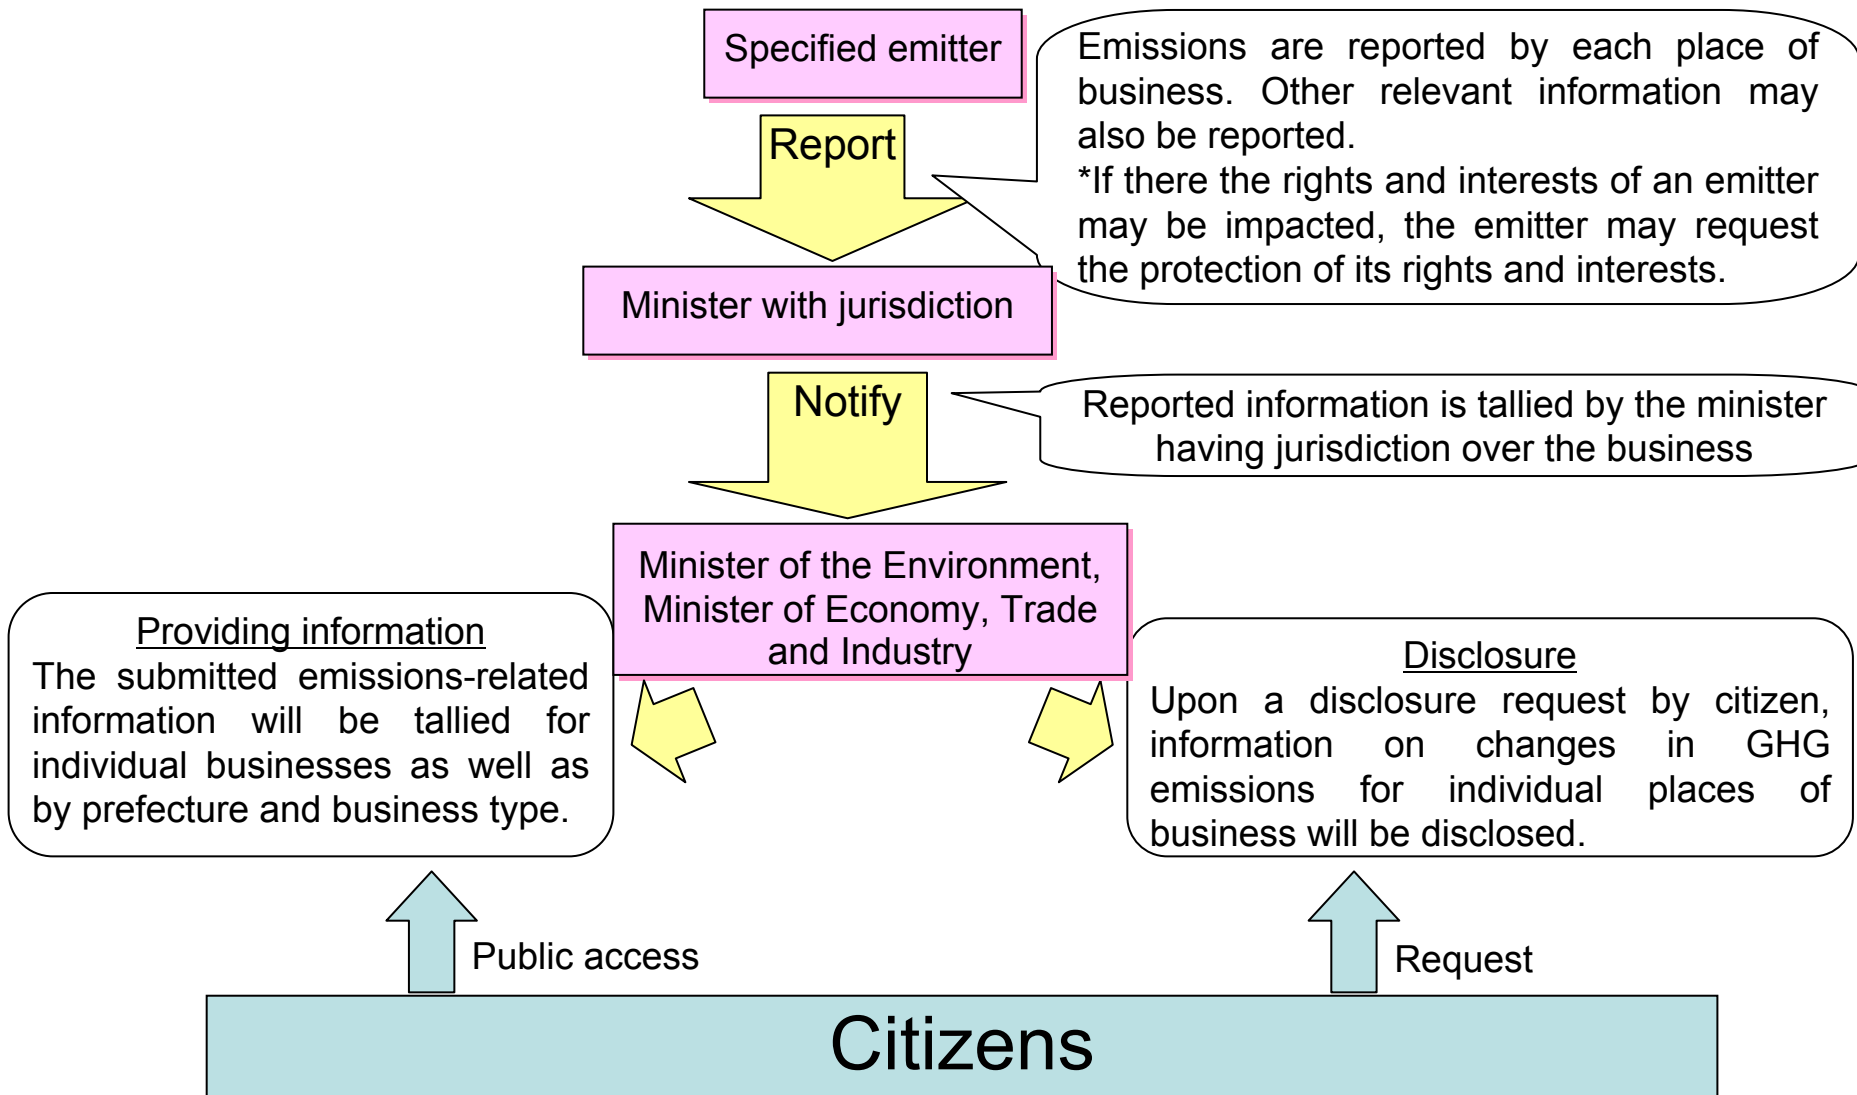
Specified emitter

Emissions are reported by each place of business. Other relevant information may also be reported.
*If there the rights and interests of an emitter may be impacted, the emitter may request the protection of its rights and interests.

Report

Minister with jurisdiction

Notify

Reported information is tallied by the minister having jurisdiction over the business

Minister of the Environment, Minister of Economy, Trade and Industry

Providing information
The submitted emissions-related information will be tallied for individual businesses as well as by prefecture and business type.

Disclosure
Upon a disclosure request by citizen, information on changes in GHG emissions for individual places of business will be disclosed.

Public access

Request

Citizens